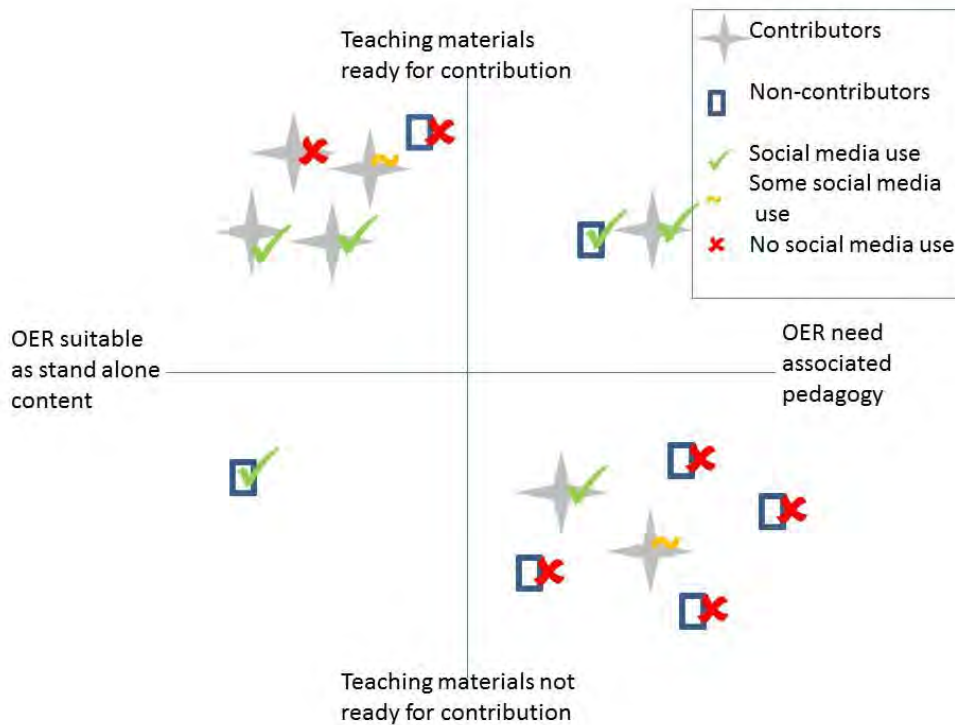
Teaching materials ready for contribution

Contributors

Non-contributors

Social media use

Some social media use

No social media use

OER suitable as stand alone content

OER need associated pedagogy

Teaching materials not ready for contribution